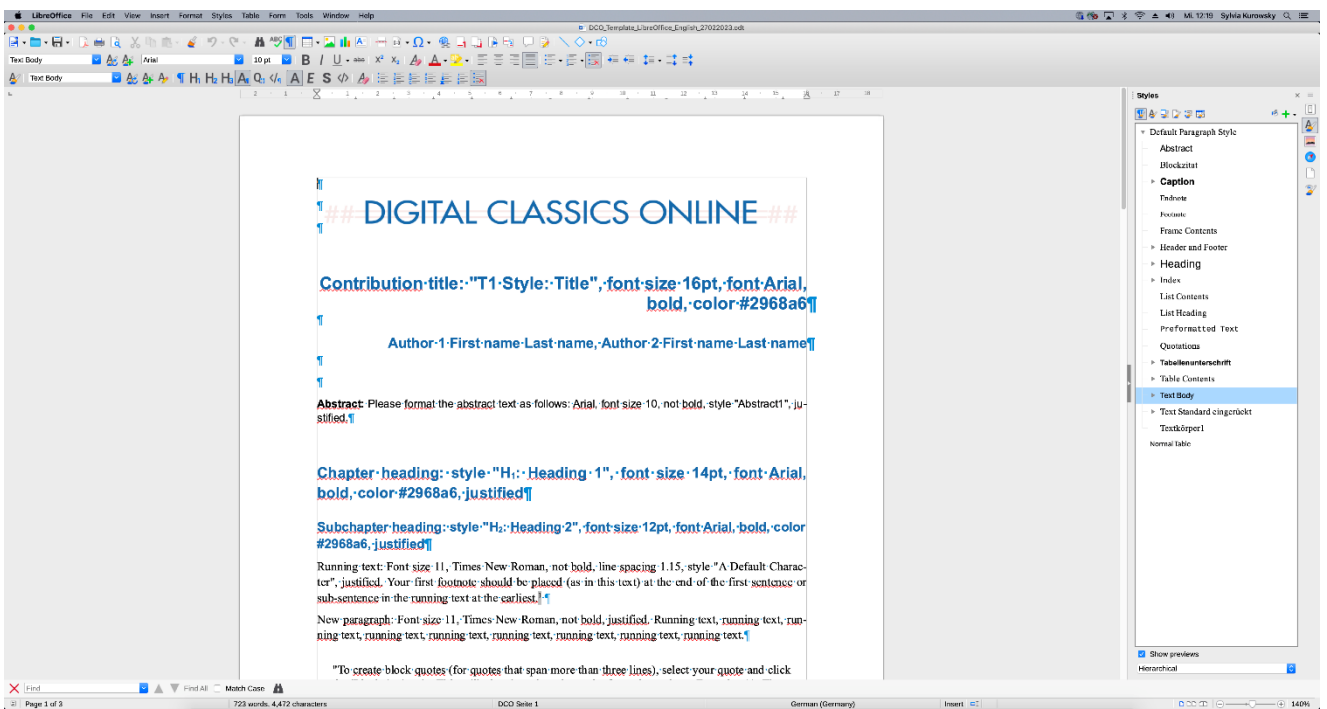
LibreOffice File Edit View Insert Format Styles Table Form Tools Window Help

Mi. 12:19 Sylvia Kurowsky

DCO_Template_LibreOffice_English_27022023.odt

Text Body Arial 10 pt

Text Body

Styles

Default Paragraph Style
Abstract
Blockzitat
Caption
Endnote
Footnote
Frame Contents
Header and Footer
Heading
Index
List Contents
List Heading
Preformatted Text
Quotations
Tabellenunterschrift
Table Contents
Text Body
Text Standard eingerückt
Textkörper1
Normal Table

Show previews
Hierarchical

¶
¶ ## DIGITAL CLASSICS ONLINE ##
¶

Contribution title: "T1 Style: Title", font size 16pt, font Arial, bold, color #2968a6¶
¶
Author 1 First name Last name, Author 2 First name Last name¶
¶
¶

Abstract: Please format the abstract text as follows: Arial, font size 10, not bold, style "Abstract1", justified.¶

Chapter heading: style "H1: Heading 1", font size 14pt, font Arial, bold, color #2968a6, justified¶

Subchapter heading: style "H2: Heading 2", font size 12pt, font Arial, bold, color #2968a6, justified¶

Running text: Font size 11, Times New Roman, not bold, line spacing 1.15, style "A Default Character", justified. Your first footnote should be placed (as in this text) at the end of the first sentence or sub-sentence in the running text at the earliest.¹¶

New paragraph: Font size 11, Times New Roman, not bold, justified. Running text, running text, running text, running text, running text, running text, running text, running text, running text.¶

"To create block quotes (for quotes that span more than three lines), select your quote and click

Find Find All Match Case

Page 1 of 3 723 words, 4,472 characters DCO Seite 1 German (Germany) Insert 140%